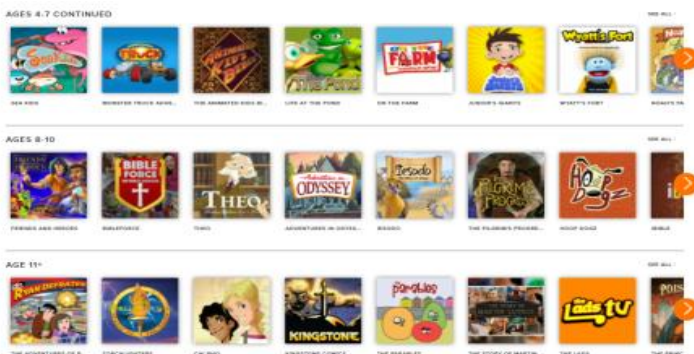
AGES 4-7 CONTINUED
SEE ALL
SEA KIDS
MONSTER TRUCK ADVE...
THE ANIMATED KIDS B...
LIFE AT THE POND
ON THE FARM
JUNIOR'S GIANTS
WYATT'S FORT
Wyatt's Fort
AGES 8-10
SEE ALL
BIBLE FORCE
THEO
Adventures in ODYSSEY
Iesodo
PILGRIM'S PROGRESS
Hoop Dogz
FRIENDS AND HEROES
BIBLEFORCE
THEO
ADVENTURES IN ODYSS...
IESODO
THE PILGRIM'S PROGRE...
HOOP DOGZ
AGE 11+
SEE ALL
KINGSTONE
THE Lads TV